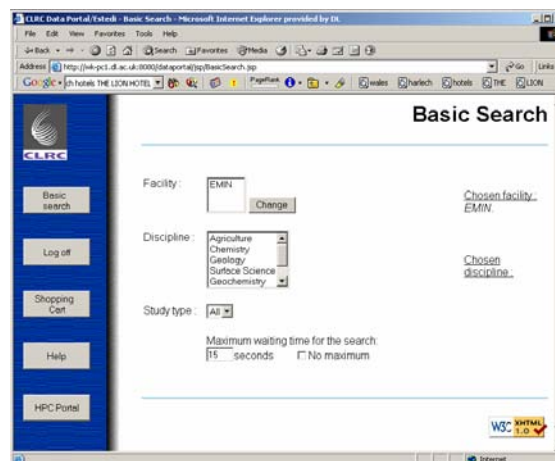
CLRC Data Portal/Estedi - Basic Search - Microsoft Internet Explorer provided by DL

File Edit View Favorites Tools Help

Back Search Favorites Media

Address http://wk-pc1.dl.ac.uk:8080/dataportal/jsp/BasicSearch.jsp Go Links

Google ch hotels THE LION HOTEL PageRank wales harlech hotels THE LION

CLRC

Basic search

Log off

Shopping Cart

Help

HPC Portal

Basic Search

Facility: EMIN Change

Chosen facility: EMIN.

Discipline: Agriculture Chemistry Geology Surface Science Geochemistry

Chosen discipline:

Study type: All

Maximum waiting time for the search: 15 seconds No maximum

W3C XHTML 1.0

Internet